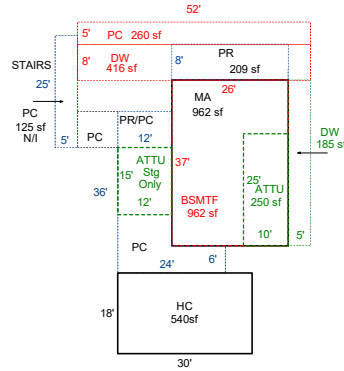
52'

5' PC 260 sf

STAIRS

8' DW 416 sf

8' PR 209 sf

25'

26'

PC 125 sf N/I

MA 962 sf

5' PC

PR/PC

12'

DW 185 sf

ATTU Stg Only

15'

37'

36'

12'

BSMTF 962 sf

25'

ATTU 250 sf

10'

5'

PC

24'

6'

18'

HC 540sf

30'